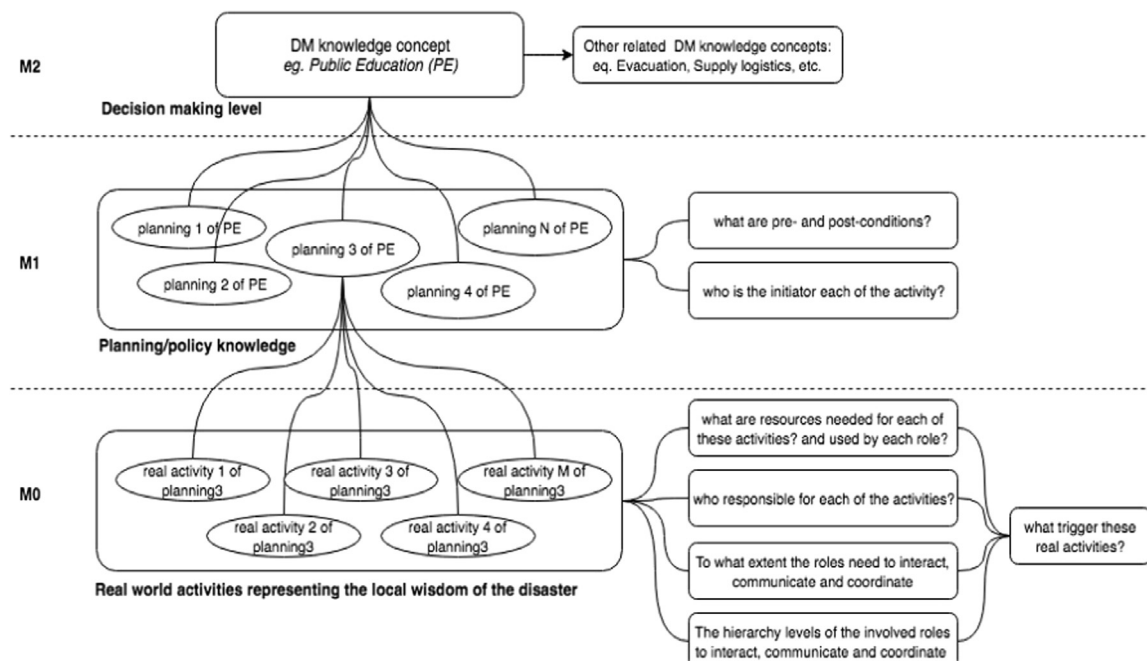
M2

DM knowledge concept
*eg. Public Education (PE)*

Other related DM knowledge concepts: eq. Evacuation, Supply logistics, etc.

Decision making level

M1

planning 1 of PE

planning 2 of PE

planning 3 of PE

planning 4 of PE

planning N of PE

what are pre- and post-conditions?

who is the initiator each of the activity?

Planning/policy knowledge

M0

real activity 1 of planning3

real activity 2 of planning3

real activity 3 of planning3

real activity 4 of planning3

real activity M of planning3

what are resources needed for each of these activities? and used by each role?

who responsible for each of the activities?

To what extent the roles need to interact, communicate and coordinate

The hierarchy levels of the involved roles to interact, communicate and coordinate

what trigger these real activities?

Real world activities representing the local wisdom of the disaster